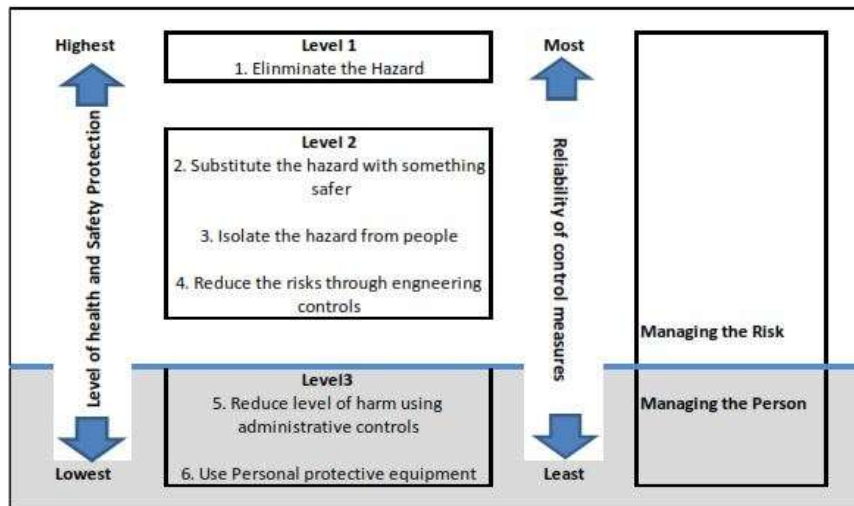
Highest

Level of health and Safety Protection

Lowest

Level 1
1. Elinminate the Hazard

Level 2
2. Substitute the hazard with something safer

3. Isolate the hazard from people

4. Reduce the risks through engneering controls

Level3
5. Reduce level of harm using administrative controls

6. Use Personal protective equipment

Most

Reliability of control measures

Least

Managing the Risk

Managing the Person